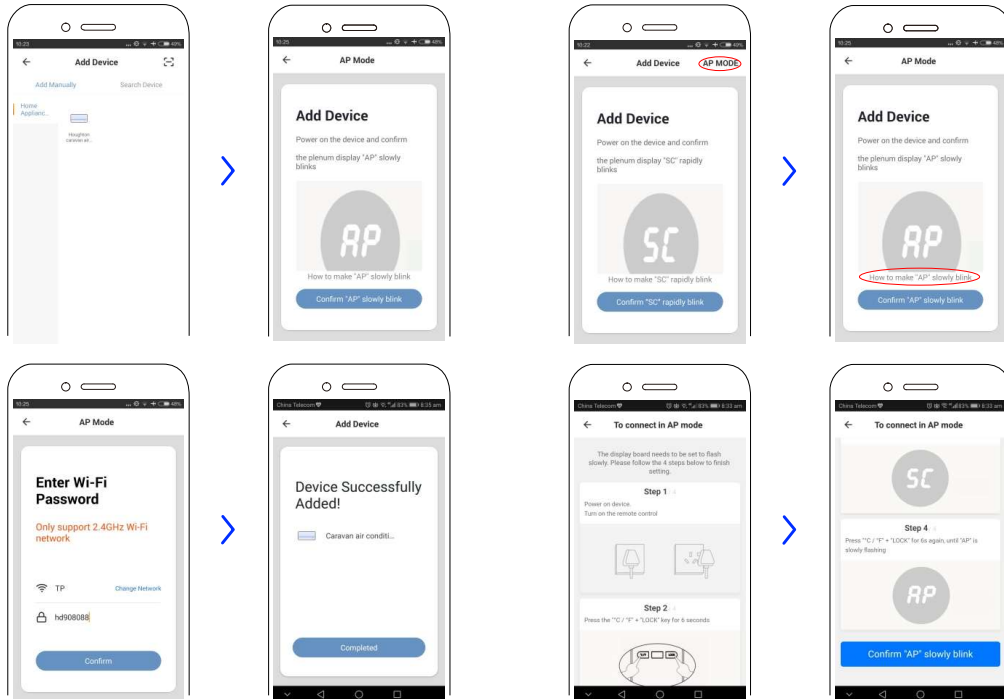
10:23

Add Device

Add Manually

Search Device

Home Applianc...

Houghton caravan air...

10:25

AP Mode

Add Device

Power on the device and confirm

the plenum display "AP" slowly blinks

AP

How to make "AP" slowly blink

Confirm "AP" slowly blink

10:22

Add Device

AP MODE

Add Device

Power on the device and confirm

the plenum display "SC" rapidly blinks

SC

How to make "SC" rapidly blink

Confirm "SC" rapidly blink

10:25

AP Mode

Add Device

Power on the device and confirm

the plenum display "AP" slowly blinks

AP

How to make "AP" slowly blink

Confirm "AP" slowly blink

10:25

AP Mode

Enter Wi-Fi Password

Only support 2.4GHz Wi-Fi network

TP

Change Network

hd908088

Confirm

China Telecom

83% 8:35 am

Add Device

Device Successfully Added!

Caravan air conditi...

Completed

China Telecom

83% 8:33 am

To connect in AP mode

The display board needs to be set to flash slowly. Please follow the 4 steps below to finish setting.

Step 1

Power on device
Turn on the remote control

Step 2

Press the "C / °F" + "LOCK" key for 6 seconds

China Telecom

83% 8:33 am

To connect in AP mode

SC

Step 4

Press "C / °F" + "LOCK" for 6s again, until "AP" is slowly flashing

AP

Confirm "AP" slowly blink